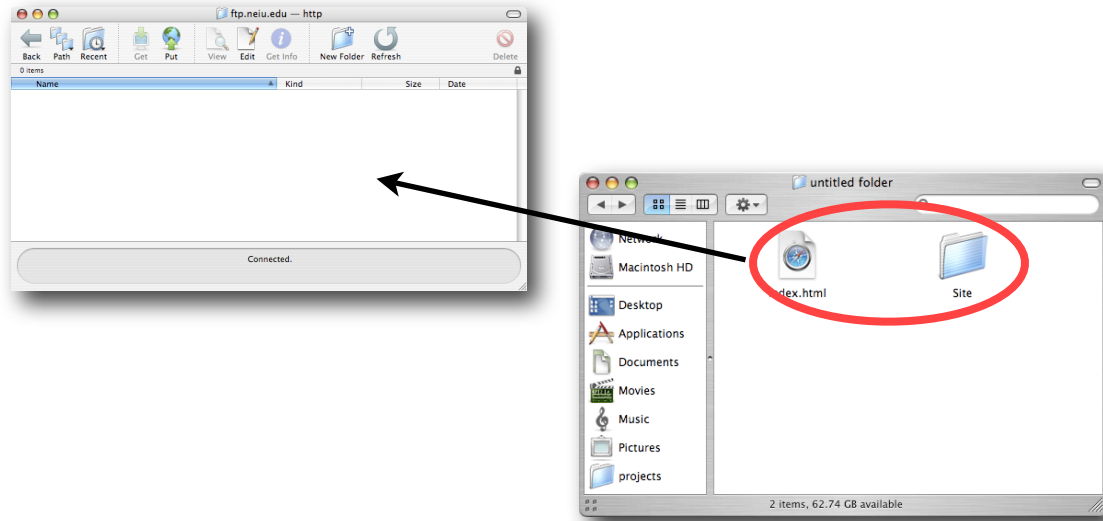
ftp.neiu.edu — http

Back Path Recent Get Put View Edit Get Info New Folder Refresh Delete

0 items

| Name | Kind | Size | Date |
|---|---|---|---|

Connected.

untitled folder

Network
Macintosh HD
Desktop
Applications
Documents
Movies
Music
Pictures
projects

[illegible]dex.html
Site

2 items, 62.74 GB available